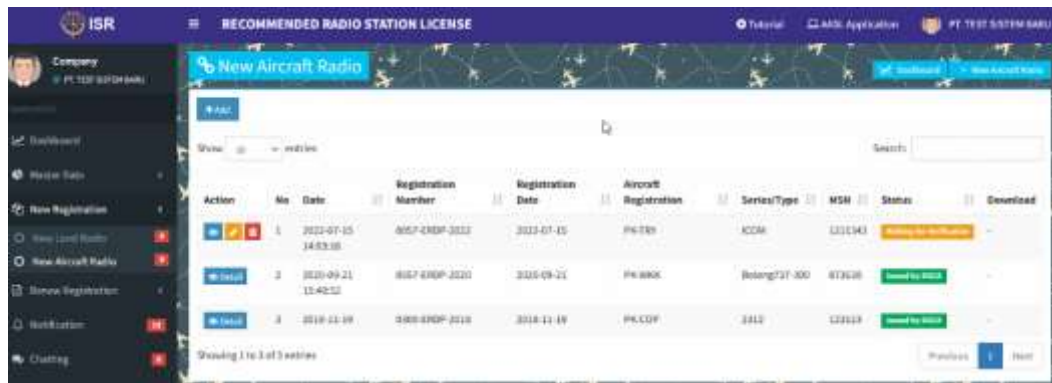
ISR

RECOMMENDED RADIO STATION LICENSE

Tutorial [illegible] Application PT TEST SISTEM BARU

Company
PT TEST SISTEM BARU

Dashboard
Master Data
New Registration
New Land Radio
New Aircraft Radio
Renew Registration
Notification
Chatting

New Aircraft Radio

Dashboard > New Aircraft Radio

+Add

Show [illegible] entries

Search:

| Action | No | Date | Registration Number | Registration Date | Aircraft Registration | Series/Type | MSN | Status | Download |
|---|---|---|---|---|---|---|---|---|---|
| | 1 | 2022-07-15 14:03:16 | 0057-ERDP-2022 | 2022-07-15 | PK-TRY | ICOM | 1211343 | Waiting for Verification | - |
| Detail | 2 | 2020-09-21 15:40:52 | 0057-ERDP-2020 | 2020-09-21 | PK-MKK | Boeing737-300 | 873636 | Issued by DGCA | - |
| Detail | 3 | 2018-11-19 | 0300-ERDP-2018 | 2018-11-19 | PK-CDF | 2312 | 123123 | Issued by DGCA | - |

Showing 1 to 3 of 3 entries

Previous 1 Next